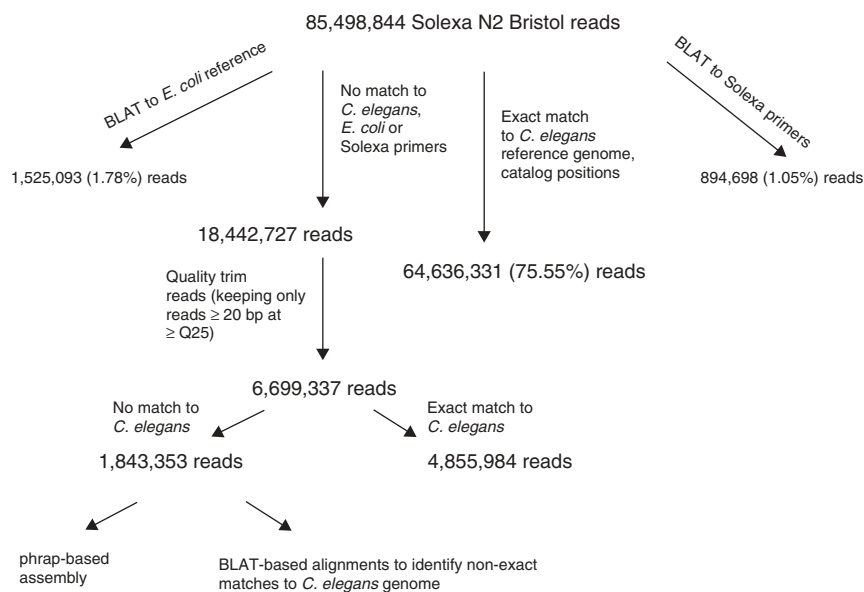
85,498,844 Solexa N2 Bristol reads

BLAT to E. coli reference

No match to C. elegans, E. coli or Solexa primers

Exact match to C. elegans reference genome, catalog positions

BLAT to Solexa primers

1,525,093 (1.78%) reads

894,698 (1.05%) reads

18,442,727 reads

64,636,331 (75.55%) reads

Quality trim reads (keeping only reads ≥ 20 bp at ≥ Q25)

6,699,337 reads

No match to C. elegans

Exact match to C. elegans

1,843,353 reads

4,855,984 reads

phrap-based assembly

BLAT-based alignments to identify non-exact matches to C. elegans genome